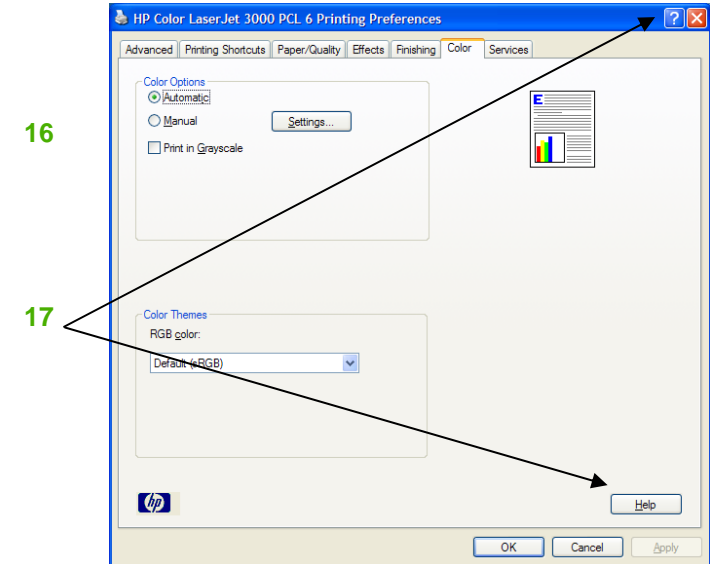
HP Color LaserJet 3000 PCL 6 Printing Preferences

Advanced | Printing Shortcuts | Paper/Quality | Effects | Finishing | Color | Services

16

Color Options
Automatic
Manual
Settings...
Print in Grayscale

17

Color Themes
RGB color:
Default (sRGB)

Help

OK | Cancel | Apply